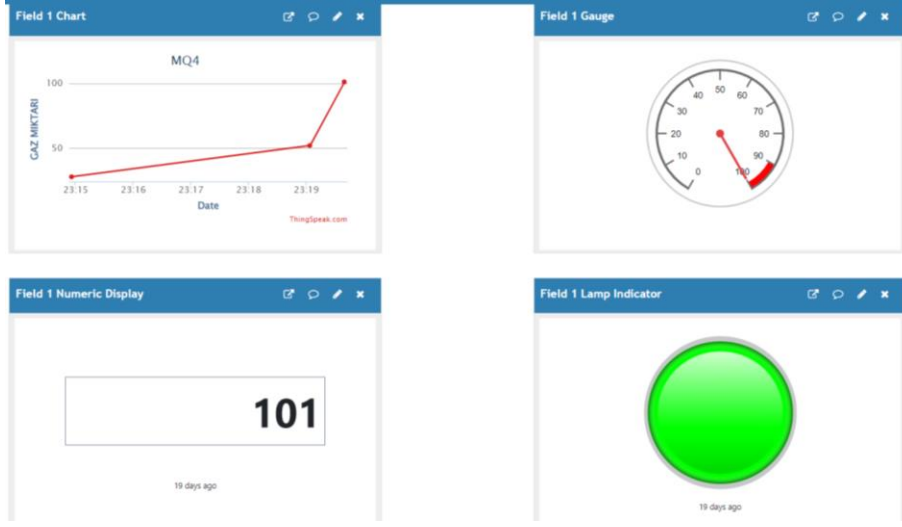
Field 1 Chart

MQ4

100

50

GAZ MIKTARI

23:15 23:16 23:17 23:18 23:19

Date

ThingSpeak.com

Field 1 Gauge

0 10 20 30 40 50 60 70 80 90 100

Field 1 Numeric Display

101

19 days ago

Field 1 Lamp Indicator

19 days ago